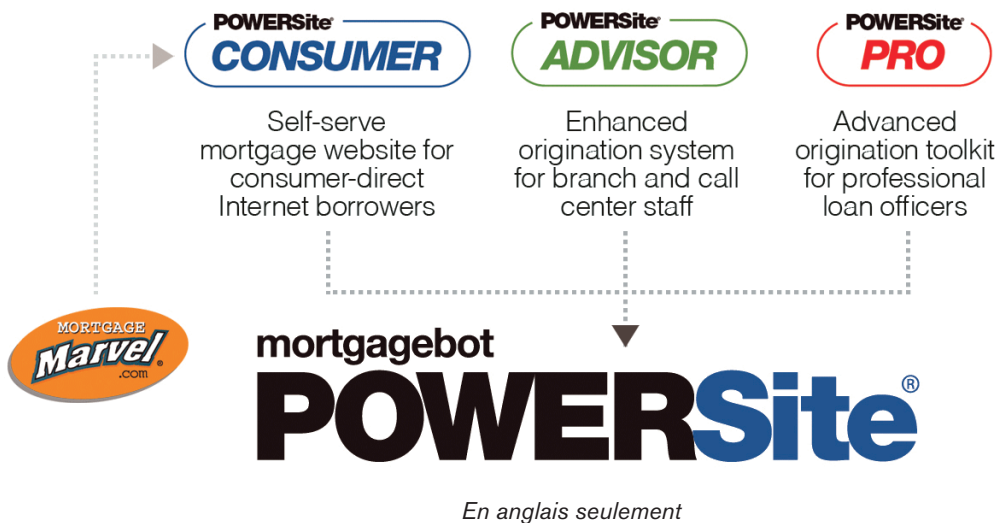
POWERSite®
CONSUMER

Self-serve mortgage website for consumer-direct Internet borrowers

POWERSite®
ADVISOR

Enhanced origination system for branch and call center staff

POWERSite®
PRO

Advanced origination toolkit for professional loan officers

MORTGAGE
Marvel
.com

mortgagebot
POWERSite®

En anglais seulement